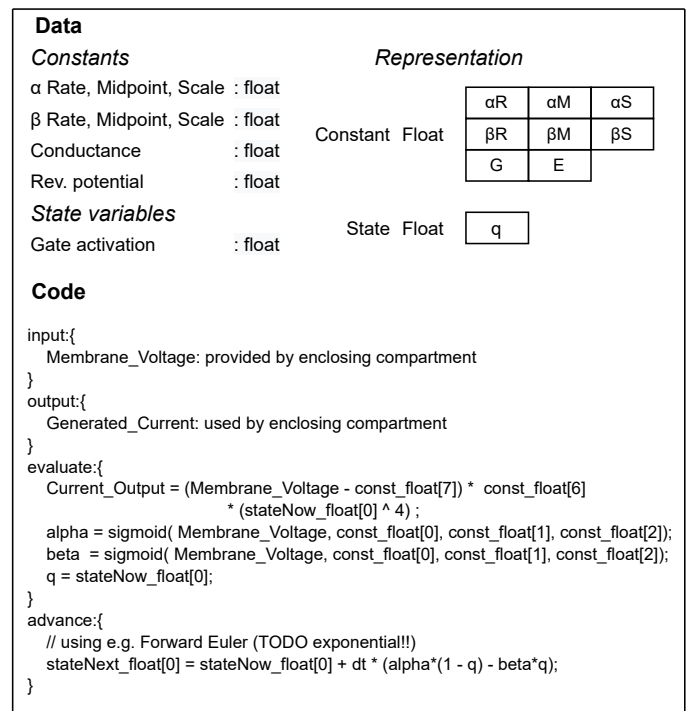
**Data**

*Constants*

α Rate, Midpoint, Scale : float

β Rate, Midpoint, Scale : float

Conductance : float

Rev. potential : float

*State variables*

Gate activation : float

*Representation*

Constant Float

| αR | αM | αS |
|---|---|---|
| βR | βM | βS |
| G | E | |

State Float

| q |
|---|

**Code**

input:{
Membrane_Voltage: provided by enclosing compartment
}
output:{
Generated_Current: used by enclosing compartment
}
evaluate:{
Current_Output = (Membrane_Voltage - const_float[7]) * const_float[6] * (stateNow_float[0] ^ 4) ;
alpha = sigmoid( Membrane_Voltage, const_float[0], const_float[1], const_float[2]);
beta = sigmoid( Membrane_Voltage, const_float[0], const_float[1], const_float[2]);
q = stateNow_float[0];
}
advance:{
// using e.g. Forward Euler (TODO exponential!!)
stateNext_float[0] = stateNow_float[0] + dt * (alpha*(1 - q) - beta*q);
}